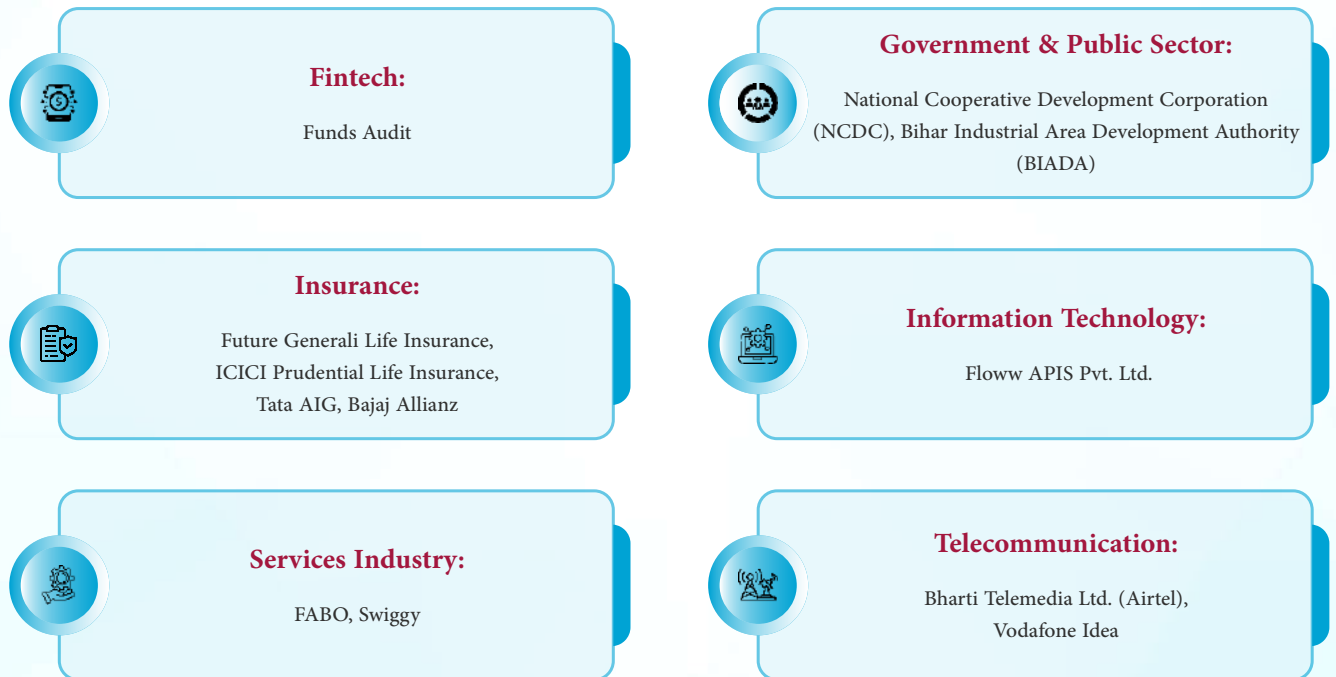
Fintech:

Funds Audit

Government & Public Sector:

National Cooperative Development Corporation (NCDC), Bihar Industrial Area Development Authority (BIADA)

Insurance:

Future Generali Life Insurance, ICICI Prudential Life Insurance, Tata AIG, Bajaj Allianz

Information Technology:

Floww APIS Pvt. Ltd.

Services Industry:

FABO, Swiggy

Telecommunication:

Bharti Telemedia Ltd. (Airtel), Vodafone Idea